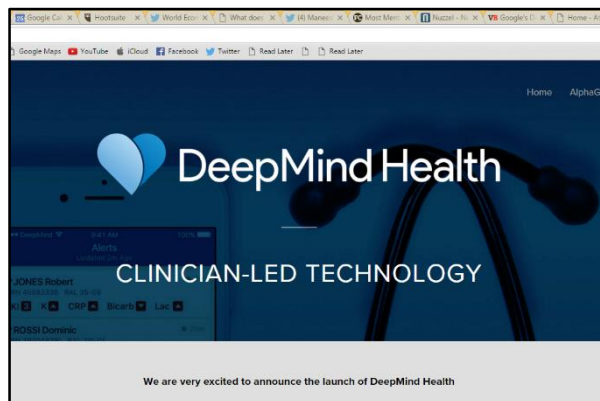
Google Ca | Hootsuite | World Econ | What does | (4) Maneesh | Most Mem | Nuzzel - Ne | Google's D | Home - A

Google Maps | YouTube | iCloud | Facebook | Twitter | Read Later | Read Later

Home AlphaG

DeepMind Health

9:41 AM
Alerts
JONES Robert
K CRP Bicarb Lac
ROSSI Dominic

CLINICIAN-LED TECHNOLOGY

We are very excited to announce the launch of DeepMind Health